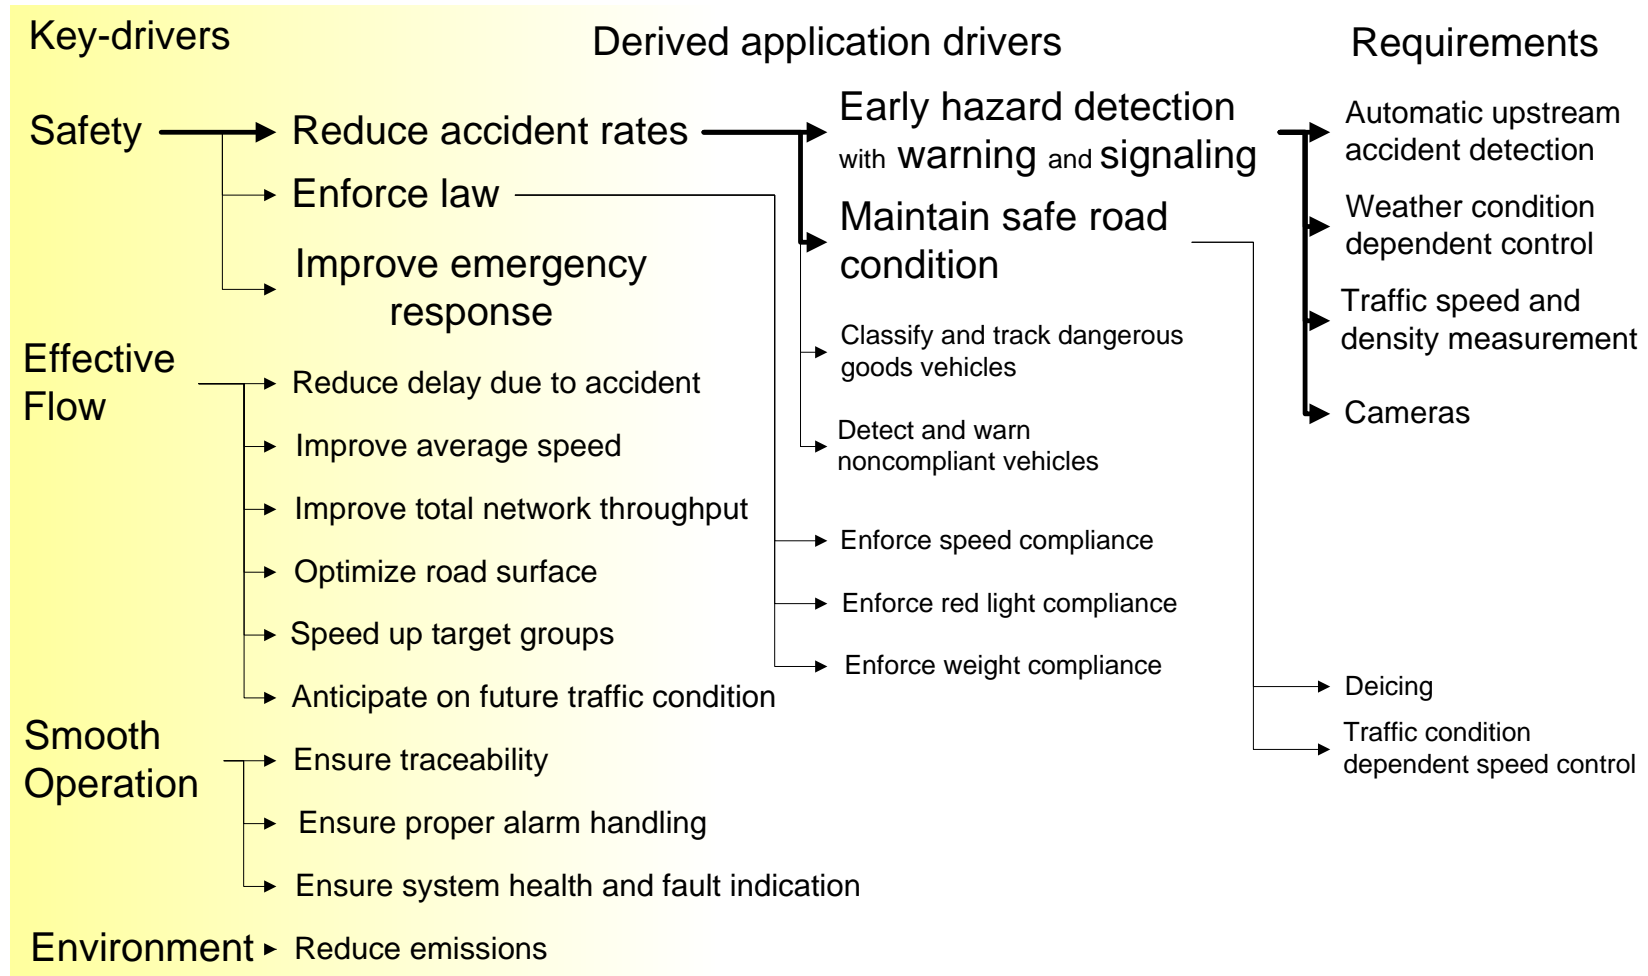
Key-drivers

Derived application drivers

Requirements

Safety

Reduce accident rates

Enforce law

Improve emergency response

Early hazard detection with warning and signaling

Maintain safe road condition

Classify and track dangerous goods vehicles

Detect and warn noncompliant vehicles

Automatic upstream accident detection

Weather condition dependent control

Traffic speed and density measurement

Cameras

Effective Flow

Reduce delay due to accident

Improve average speed

Improve total network throughput

Optimize road surface

Speed up target groups

Anticipate on future traffic condition

Enforce speed compliance

Enforce red light compliance

Enforce weight compliance

Deicing

Traffic condition dependent speed control

Smooth Operation

Ensure traceability

Ensure proper alarm handling

Ensure system health and fault indication

Environment

Reduce emissions